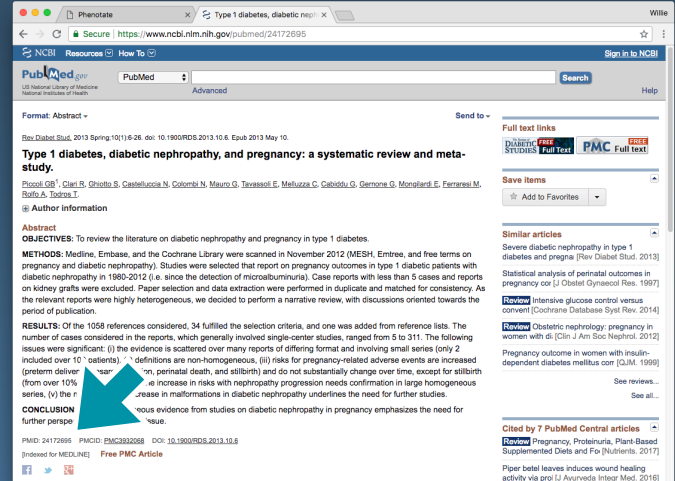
Phenotate
Type 1 diabetes, diabetic nep
Willie
Secure https://www.ncbi.nlm.nih.gov/pubmed/24172695
NCBI Resources How To
Sign in to NCBI
PubMed.gov
US National Library of Medicine National Institutes of Health
PubMed
Search
Advanced
Help

Format: Abstract
Send to

Rev Diabet Stud. 2013 Spring;10(1):6-26. doi: 10.1900/RDS.2013.10.6. Epub 2013 May 10.

Type 1 diabetes, diabetic nephropathy, and pregnancy: a systematic review and meta-study.

Piccoli GB¹, Clari R, Ghiotto S, Castelluccia N, Colombi N, Mauro G, Tavassoli E, Melluzza C, Cabiddu G, Gernone G, Mongilardi E, Ferraresi M, Rolfo A, Todros T.

Author information

Abstract

OBJECTIVES: To review the literature on diabetic nephropathy and pregnancy in type 1 diabetes.

METHODS: Medline, Embase, and the Cochrane Library were scanned in November 2012 (MESH, Emtree, and free terms on pregnancy and diabetic nephropathy). Studies were selected that report on pregnancy outcomes in type 1 diabetic patients with diabetic nephropathy in 1960-2012 (i.e. since the detection of microalbuminuria). Case reports with less than 5 cases and reports on kidney grafts were excluded. Paper selection and data extraction were performed in duplicate and matched for consistency. As the relevant reports were highly heterogeneous, we decided to perform a narrative review, with discussions oriented towards the period of publication.

RESULTS: Of the 1058 references considered, 34 fulfilled the selection criteria, and one was added from reference lists. The number of cases considered in the reports, which generally involved single-center studies, ranged from 5 to 311. The following issues were significant: (i) the evidence is scattered over many reports of differing format and involving small series (only 2 included over 1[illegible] patients). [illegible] definitions are non-homogeneous, (iii) risks for pregnancy-related adverse events are increased (preterm deliver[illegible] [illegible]ion, perinatal death, and stillbirth) and do not substantially change over time, except for stillbirth (from over 10% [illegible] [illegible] increase in risks with nephropathy progression needs confirmation in large homogeneous series, (v) the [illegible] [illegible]e in malformations in diabetic nephropathy underlines the need for further studies.

CONCLUSION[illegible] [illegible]eous evidence from studies on diabetic nephropathy in pregnancy emphasizes the need for further perspe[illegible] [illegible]sue.

PMID: 24172695 PMCID: PMC3932068 DOI: 10.1900/RDS.2013.10.6
[Indexed for MEDLINE] Free PMC Article

Full text links
DIABETIC STUDIES FREE Full Text
PMC FREE Full text

Save items
Add to Favorites

Similar articles
Severe diabetic nephropathy in type 1 diabetes and pregnancy [Rev Diabet Stud. 2013]
Statistical analysis of perinatal outcomes in pregnancy co [J Obstet Gynaecol Res. 1997]
Review Intensive glucose control versus convent [Cochrane Database Syst Rev. 2014]
Review Obstetric nephrology: pregnancy in women with di [Clin J Am Soc Nephrol. 2012]
Pregnancy outcome in women with insulin-dependent diabetes mellitus com [QJM. 1999]
See reviews...
See all...

Cited by 7 PubMed Central articles
Review Pregnancy, Proteinuria, Plant-Based Supplemented Diets and Fo [Nutrients. 2017]
Piper betel leaves induce wound healing activity via pro [J Ayurveda Integr Med. 2016]